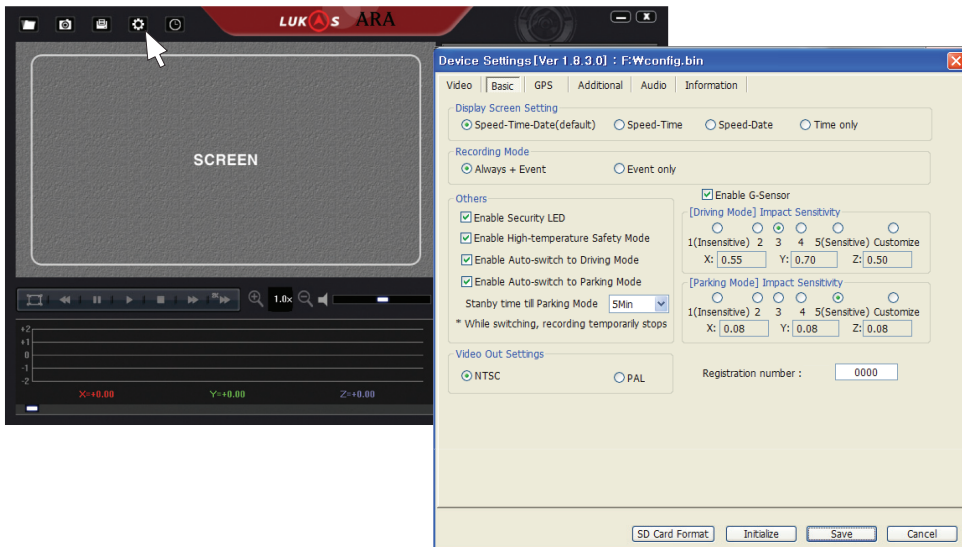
LUKAS ARA

SCREEN

1.0x

+2
+1
0
-1
-2

X=+0.00
Y=+0.00
Z=+0.00

Device Settings [Ver 1.8.3.0] : F:₩config.bin

Video | Basic | GPS | Additional | Audio | Information

Display Screen Setting
Speed-Time-Date(default)
Speed-Time
Speed-Date
Time only

Recording Mode
Always + Event
Event only

Others
Enable Security LED
Enable High-temperature Safety Mode
Enable Auto-switch to Driving Mode
Enable Auto-switch to Parking Mode
Stanby time till Parking Mode 5Min
* While switching, recording temporarily stops

Enable G-Sensor
[Driving Mode] Impact Sensitivity
1(Insensitive) 2 3 4 5(Sensitive) Customize
X: 0.55 Y: 0.70 Z: 0.50

[Parking Mode] Impact Sensitivity
1(Insensitive) 2 3 4 5(Sensitive) Customize
X: 0.08 Y: 0.08 Z: 0.08

Video Out Settings
NTSC
PAL

Registration number : 0000

SD Card Format
Initialize
Save
Cancel